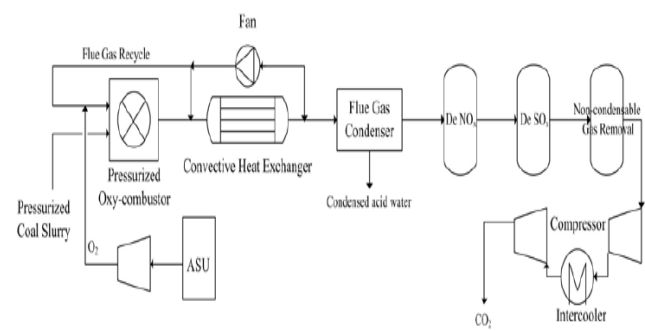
Fan

Flue Gas Recycle

Pressurized Oxy-combustor

Convective Heat Exchanger

Flue Gas Condenser

Condensed acid water

De $NO_x$

De $SO_x$

Non-condensable Gas Removal

Pressurized Coal Slurry

$O_2$

ASU

Compressor

Intercooler

$CO_2$